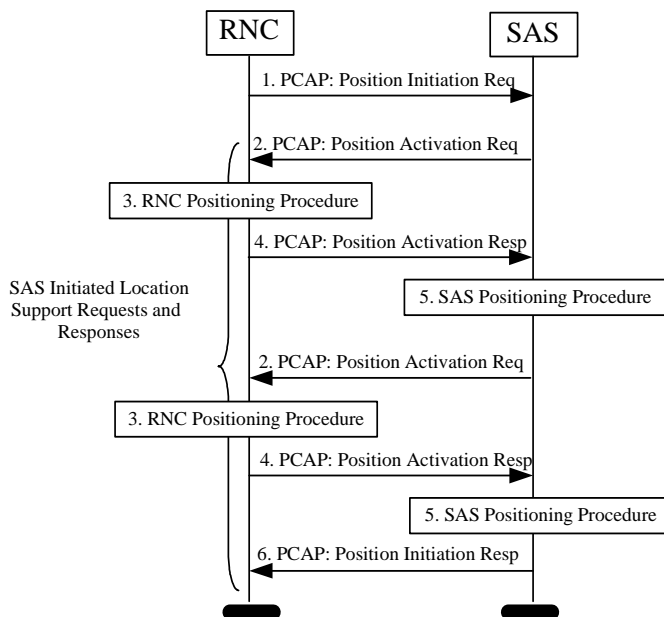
RNC

SAS

1. PCAP: Position Initiation Req

2. PCAP: Position Activation Req

3. RNC Positioning Procedure

4. PCAP: Position Activation Resp

SAS Initiated Location Support Requests and Responses

5. SAS Positioning Procedure

2. PCAP: Position Activation Req

3. RNC Positioning Procedure

4. PCAP: Position Activation Resp

5. SAS Positioning Procedure

6. PCAP: Position Initiation Resp